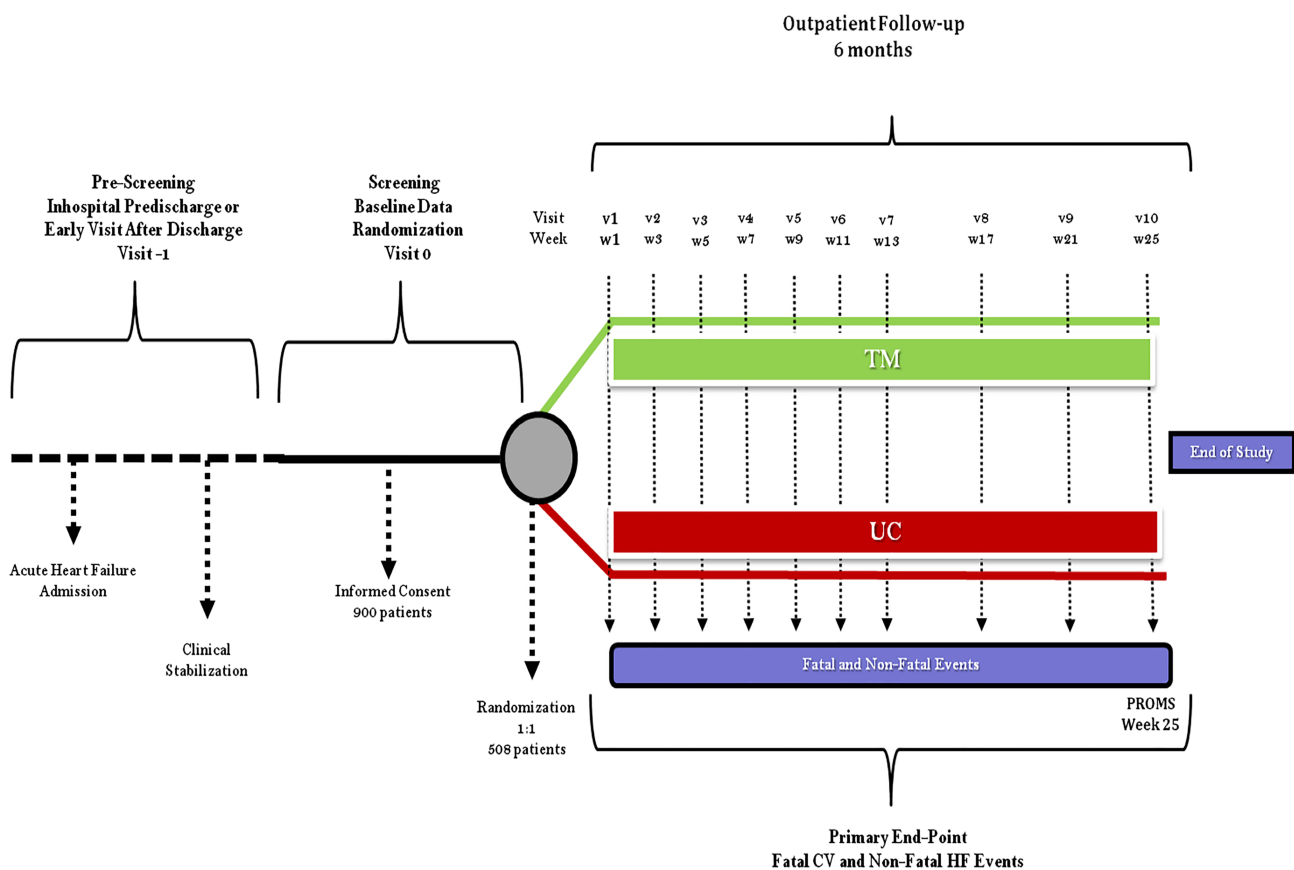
Outpatient Follow-up
6 months

Pre-Screening
Inhospital Predischarge or
Early Visit After Discharge
Visit -1

Screening
Baseline Data
Randomization
Visit 0

| Visit | v1 | v2 | v3 | v4 | v5 | v6 | v7 | v8 | v9 | v10 |
|---|---|---|---|---|---|---|---|---|---|---|
| Week | w1 | w3 | w5 | w7 | w9 | w11 | w13 | w17 | w21 | w25 |

TM

End of Study

UC

Acute Heart Failure
Admission

Clinical
Stabilization

Informed Consent
900 patients

Fatal and Non-Fatal Events

Randomization
1:1
508 patients

PROMS
Week 25

Primary End-Point
Fatal CV and Non-Fatal HF Events